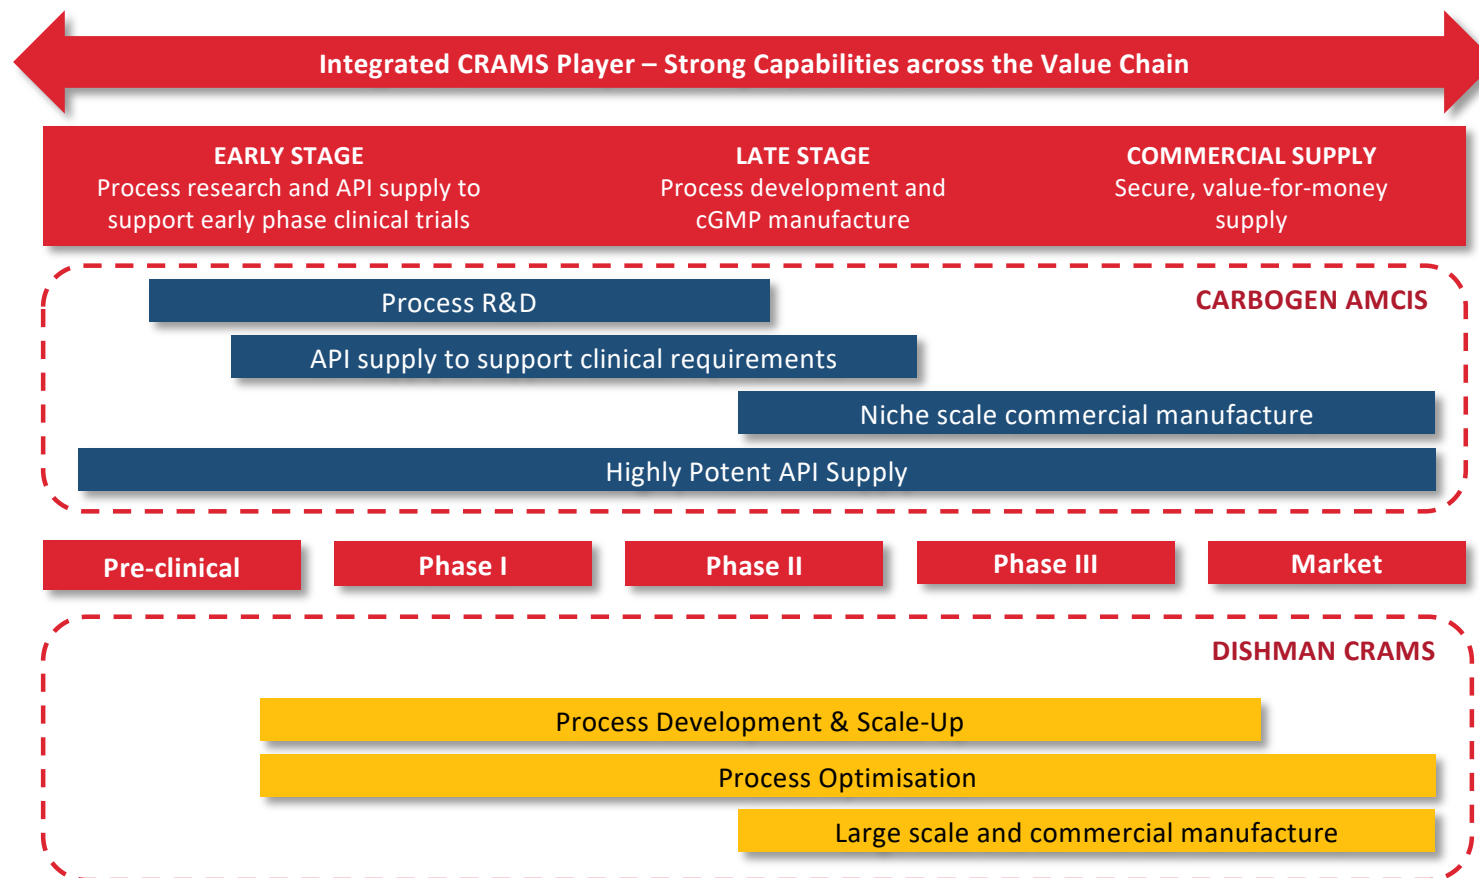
Integrated CRAMS Player – Strong Capabilities across the Value Chain

EARLY STAGE
Process research and API supply to support early phase clinical trials

LATE STAGE
Process development and cGMP manufacture

COMMERCIAL SUPPLY
Secure, value-for-money supply

CARBOGEN AMCIS

Process R&D

API supply to support clinical requirements

Niche scale commercial manufacture

Highly Potent API Supply

Pre-clinical

Phase I

Phase II

Phase III

Market

DISHMAN CRAMS

Process Development & Scale-Up

Process Optimisation

Large scale and commercial manufacture